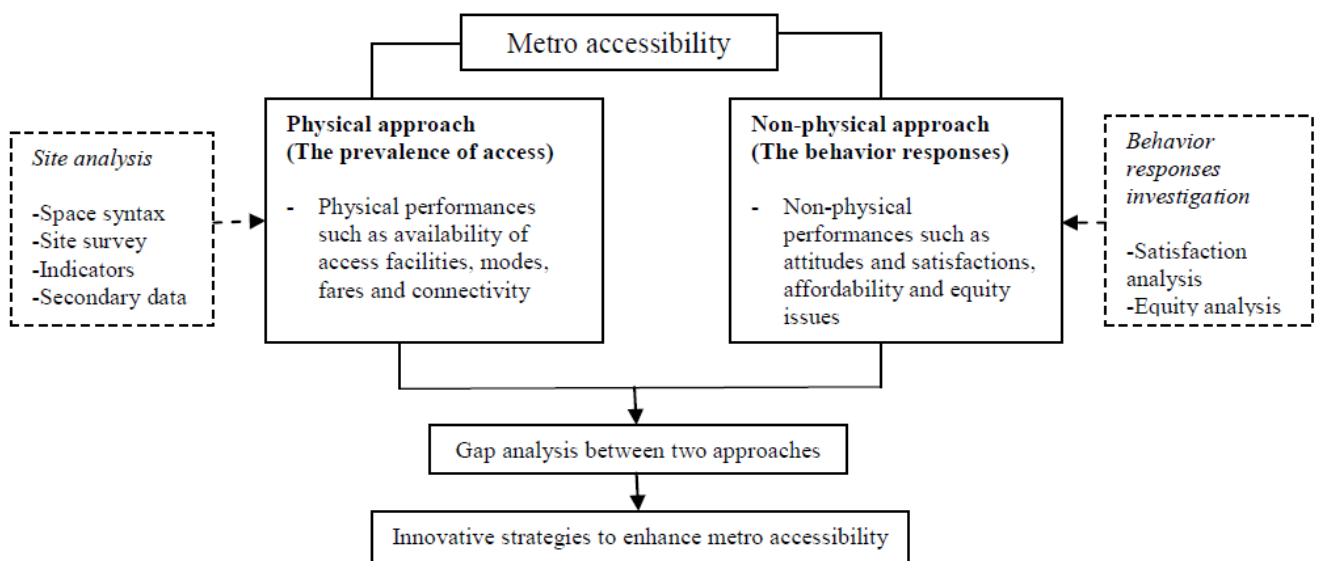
Metro accessibility

Site analysis

-Space syntax
-Site survey
-Indicators
-Secondary data

Physical approach
(The prevalence of access)

- Physical performances such as availability of access facilities, modes, fares and connectivity

Non-physical approach
(The behavior responses)

- Non-physical performances such as attitudes and satisfactions, affordability and equity issues

Behavior responses investigation

-Satisfaction analysis
-Equity analysis

Gap analysis between two approaches

Innovative strategies to enhance metro accessibility